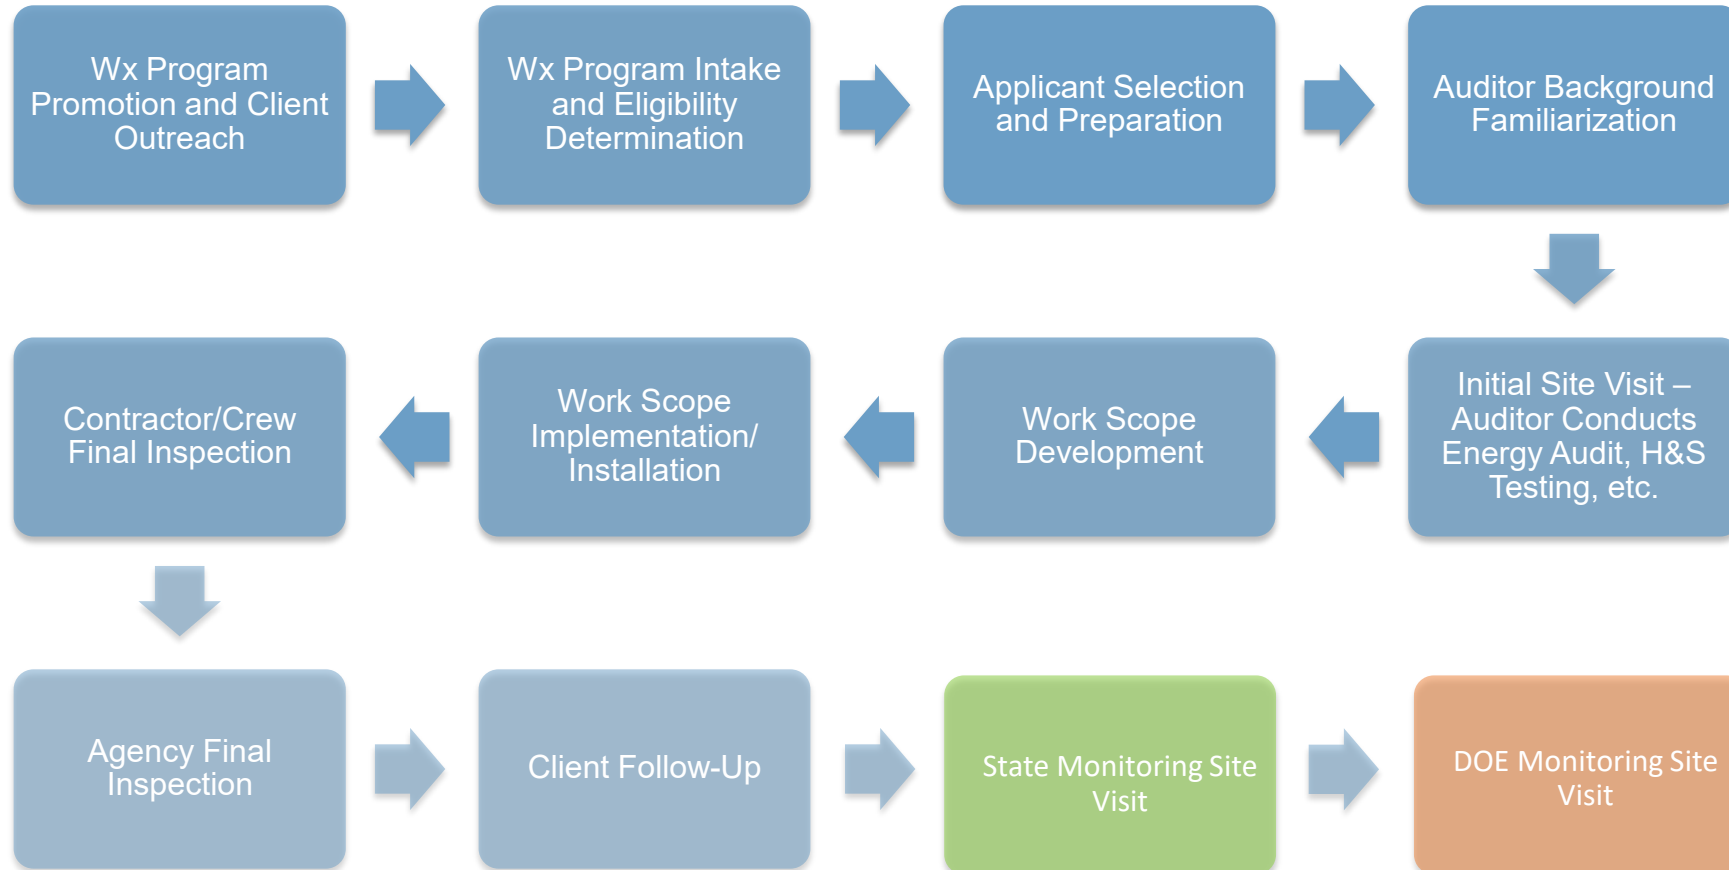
Wx Program Promotion and Client Outreach

Wx Program Intake and Eligibility Determination

Applicant Selection and Preparation

Auditor Background Familiarization

Initial Site Visit – Auditor Conducts Energy Audit, H&S Testing, etc.

Work Scope Development

Work Scope Implementation/ Installation

Contractor/Crew Final Inspection

Agency Final Inspection

Client Follow-Up

State Monitoring Site Visit

DOE Monitoring Site Visit